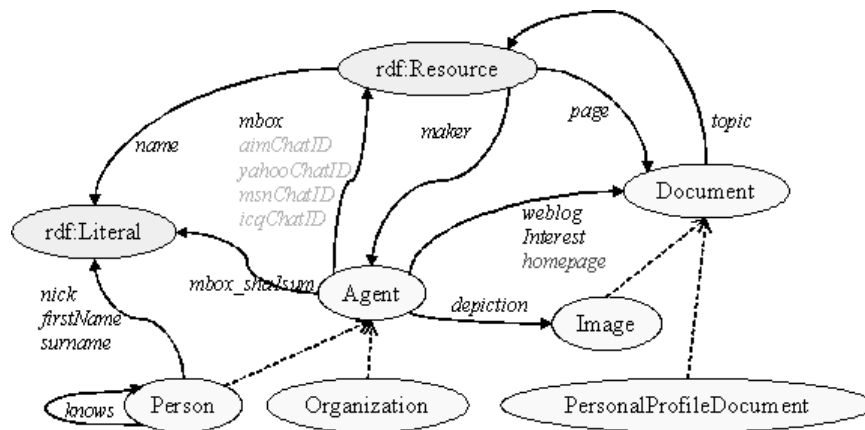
rdf:Resource

page

topic

name

mbox
aimChatID
yahooChatID
msnChatID
icqChatID

maker

Document

rdf:Literal

weblog
Interest
homepage

mbox_sha1sum

Agent

depiction

Image

nick
firstName
surname

knows

Person

Organization

PersonalProfileDocument